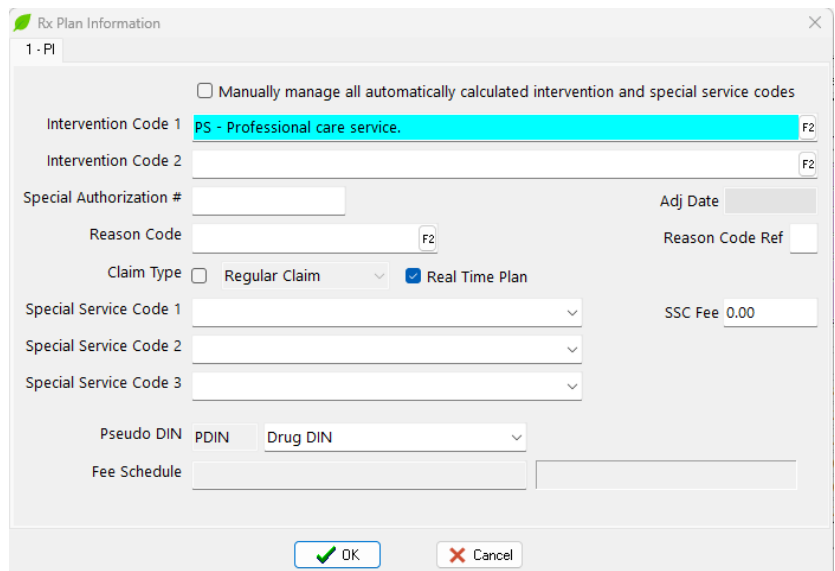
Rx Plan Information
1 - PI

Manually manage all automatically calculated intervention and special service codes

Intervention Code 1 PS - Professional care service. F2

Intervention Code 2 F2

Special Authorization #

Adj Date

Reason Code F2

Reason Code Ref

Claim Type Regular Claim Real Time Plan

Special Service Code 1

SSC Fee 0.00

Special Service Code 2

Special Service Code 3

Pseudo DIN PDIN Drug DIN

Fee Schedule

OK Cancel